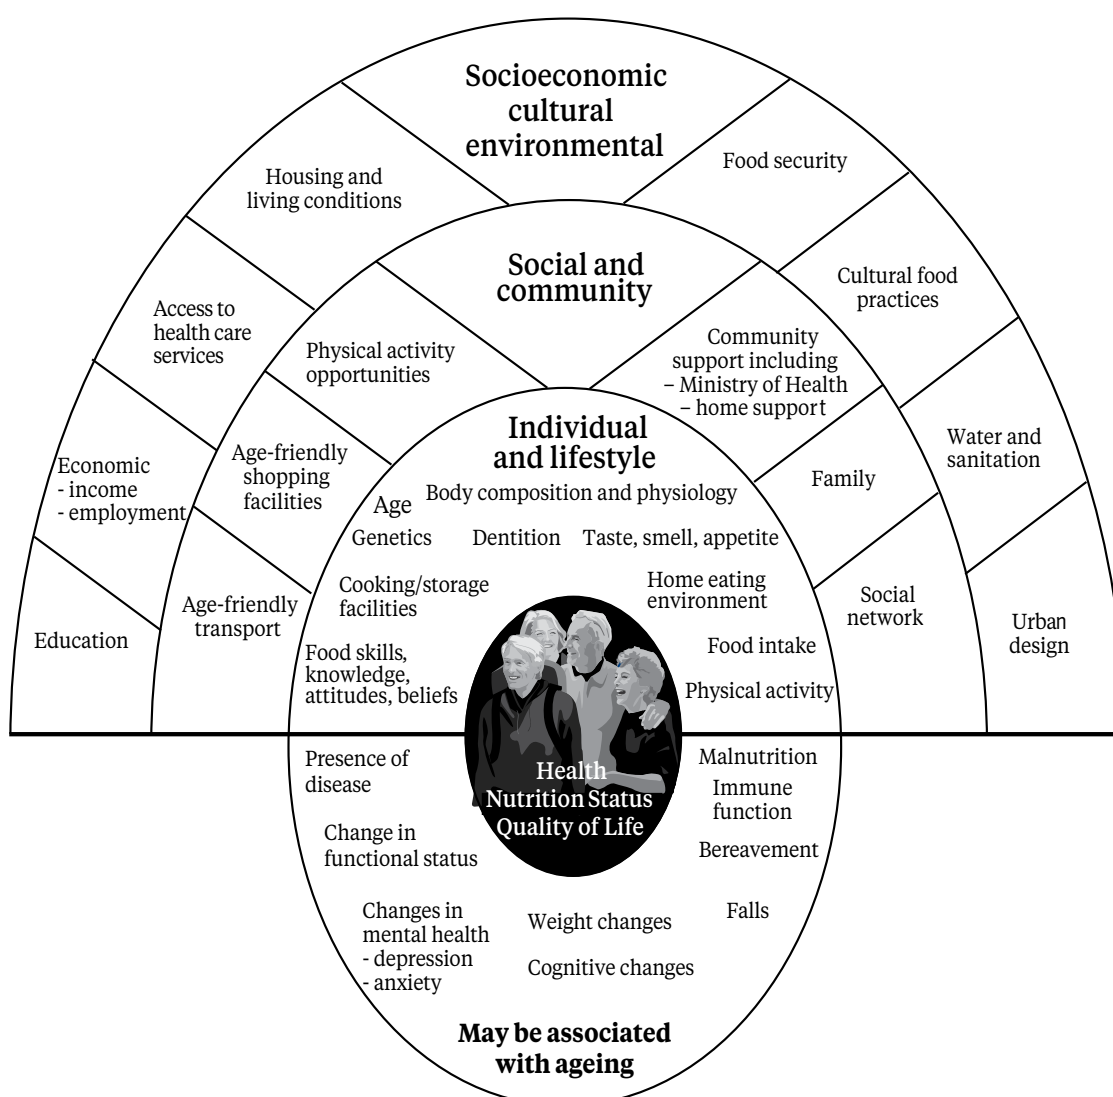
Socioeconomic cultural environmental

Housing and living conditions

Food security

Access to health care services

Cultural food practices

Economic
- income
- employment

Water and sanitation

Education

Urban design

Social and community

Physical activity opportunities

Community support including
– Ministry of Health
– home support

Age-friendly shopping facilities

Family

Age-friendly transport

Social network

Individual and lifestyle

Age

Body composition and physiology

Genetics

Dentition

Taste, smell, appetite

Cooking/storage facilities

Home eating environment

Food skills, knowledge, attitudes, beliefs

Food intake

Physical activity

Health
Nutrition Status
Quality of Life

Presence of disease

Malnutrition

Immune function

Change in functional status

Bereavement

Changes in mental health
- depression
- anxiety

Weight changes

Falls

Cognitive changes

May be associated with ageing